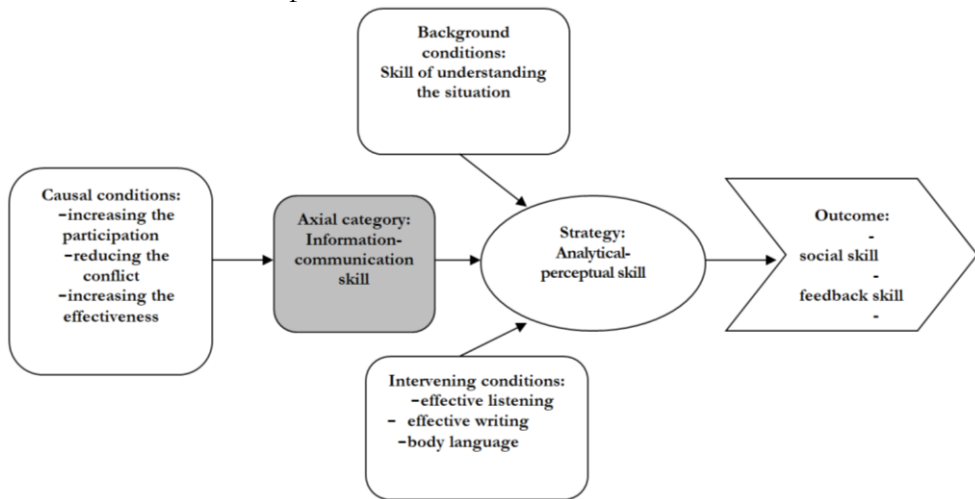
Background conditions:
Skill of understanding the situation

Causal conditions:
-increasing the participation
-reducing the conflict
-increasing the effectiveness

Axial category:
Information-communication skill

Strategy:
Analytical-perceptual skill

Outcome:
-
social skill
-
feedback skill
-

Intervening conditions:
-effective listening
- effective writing
-body language